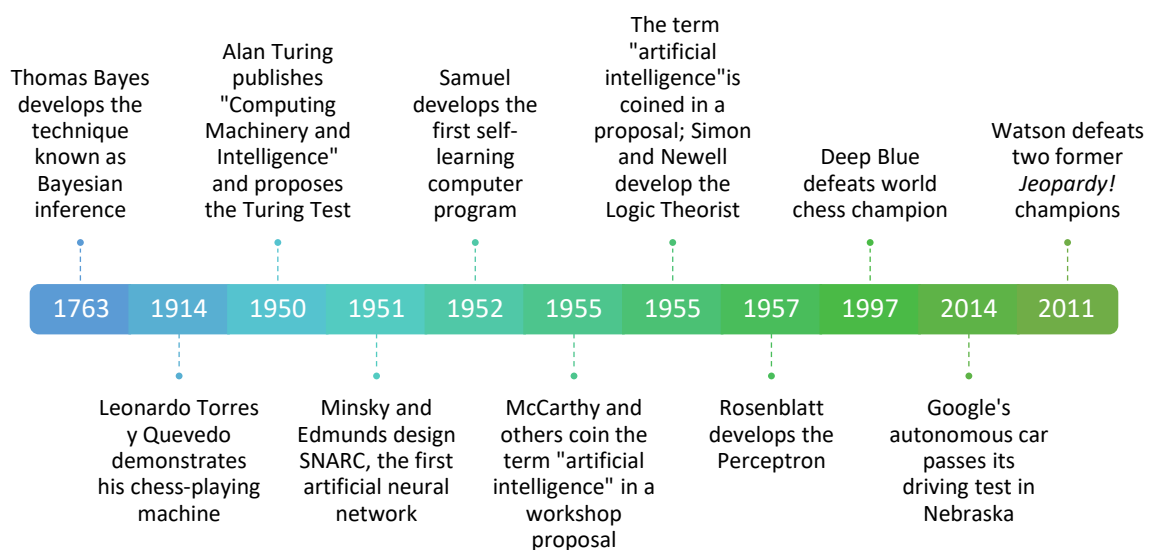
Thomas Bayes develops the technique known as Bayesian inference

Alan Turing publishes "Computing Machinery and Intelligence" and proposes the Turing Test

Samuel develops the first self-learning computer program

The term "artificial intelligence"is coined in a proposal; Simon and Newell develop the Logic Theorist

Deep Blue defeats world chess champion

Watson defeats two former *Jeopardy!* champions

1763 | 1914 | 1950 | 1951 | 1952 | 1955 | 1955 | 1957 | 1997 | 2014 | 2011

Leonardo Torres y Quevedo demonstrates his chess-playing machine

Minsky and Edmunds design SNARC, the first artificial neural network

McCarthy and others coin the term "artificial intelligence" in a workshop proposal

Rosenblatt develops the Perceptron

Google's autonomous car passes its driving test in Nebraska